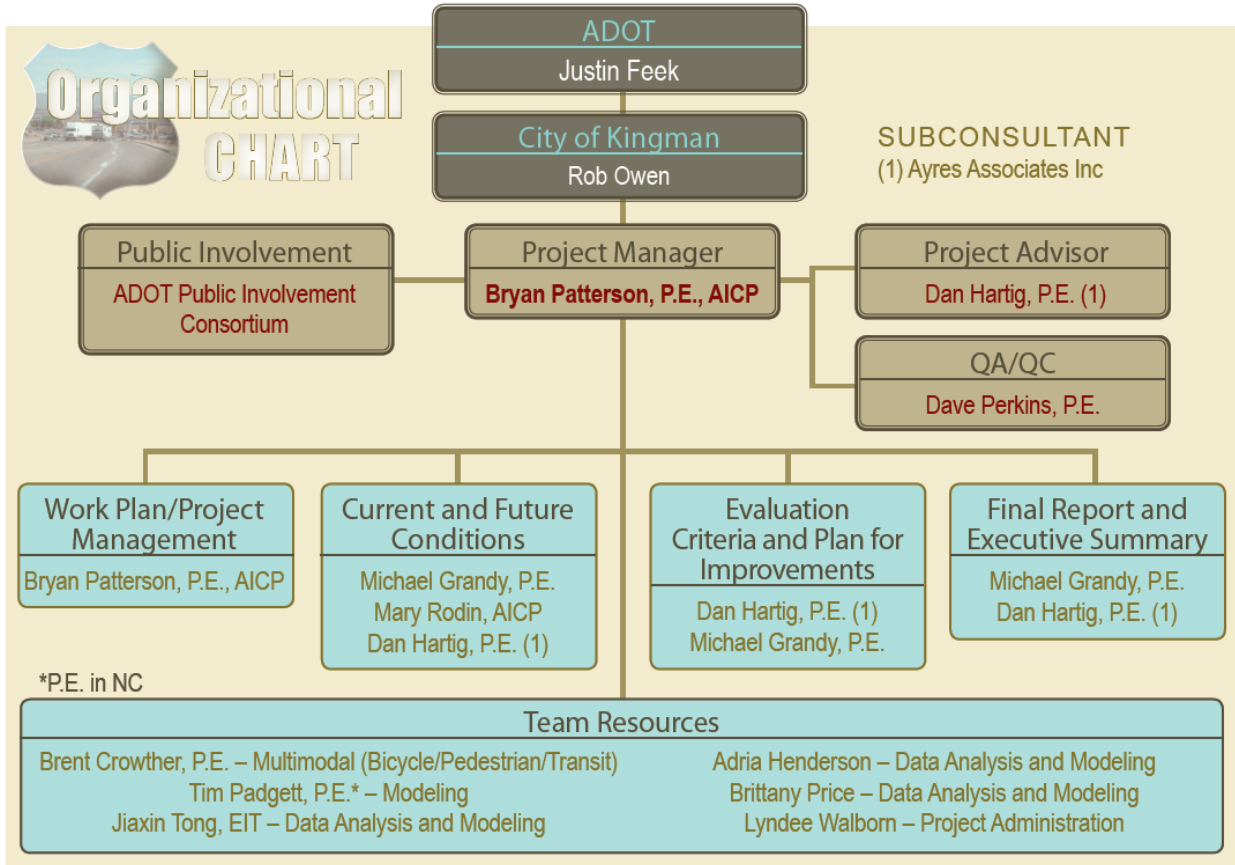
Organizational CHART

ADOT
Justin Feek

City of Kingman
Rob Owen

SUBCONSULTANT
(1) Ayres Associates Inc

Public Involvement
ADOT Public Involvement Consortium

Project Manager
Bryan Patterson, P.E., AICP

Project Advisor
Dan Hartig, P.E. (1)

QA/QC
Dave Perkins, P.E.

Work Plan/Project Management
Bryan Patterson, P.E., AICP

Current and Future Conditions
Michael Grandy, P.E.
Mary Rodin, AICP
Dan Hartig, P.E. (1)

Evaluation Criteria and Plan for Improvements
Dan Hartig, P.E. (1)
Michael Grandy, P.E.

Final Report and Executive Summary
Michael Grandy, P.E.
Dan Hartig, P.E. (1)

*P.E. in NC

Team Resources
Brent Crowther, P.E. – Multimodal (Bicycle/Pedestrian/Transit)
Tim Padgett, P.E.* – Modeling
Jiaxin Tong, EIT – Data Analysis and Modeling
Adria Henderson – Data Analysis and Modeling
Brittany Price – Data Analysis and Modeling
Lyndee Walborn – Project Administration